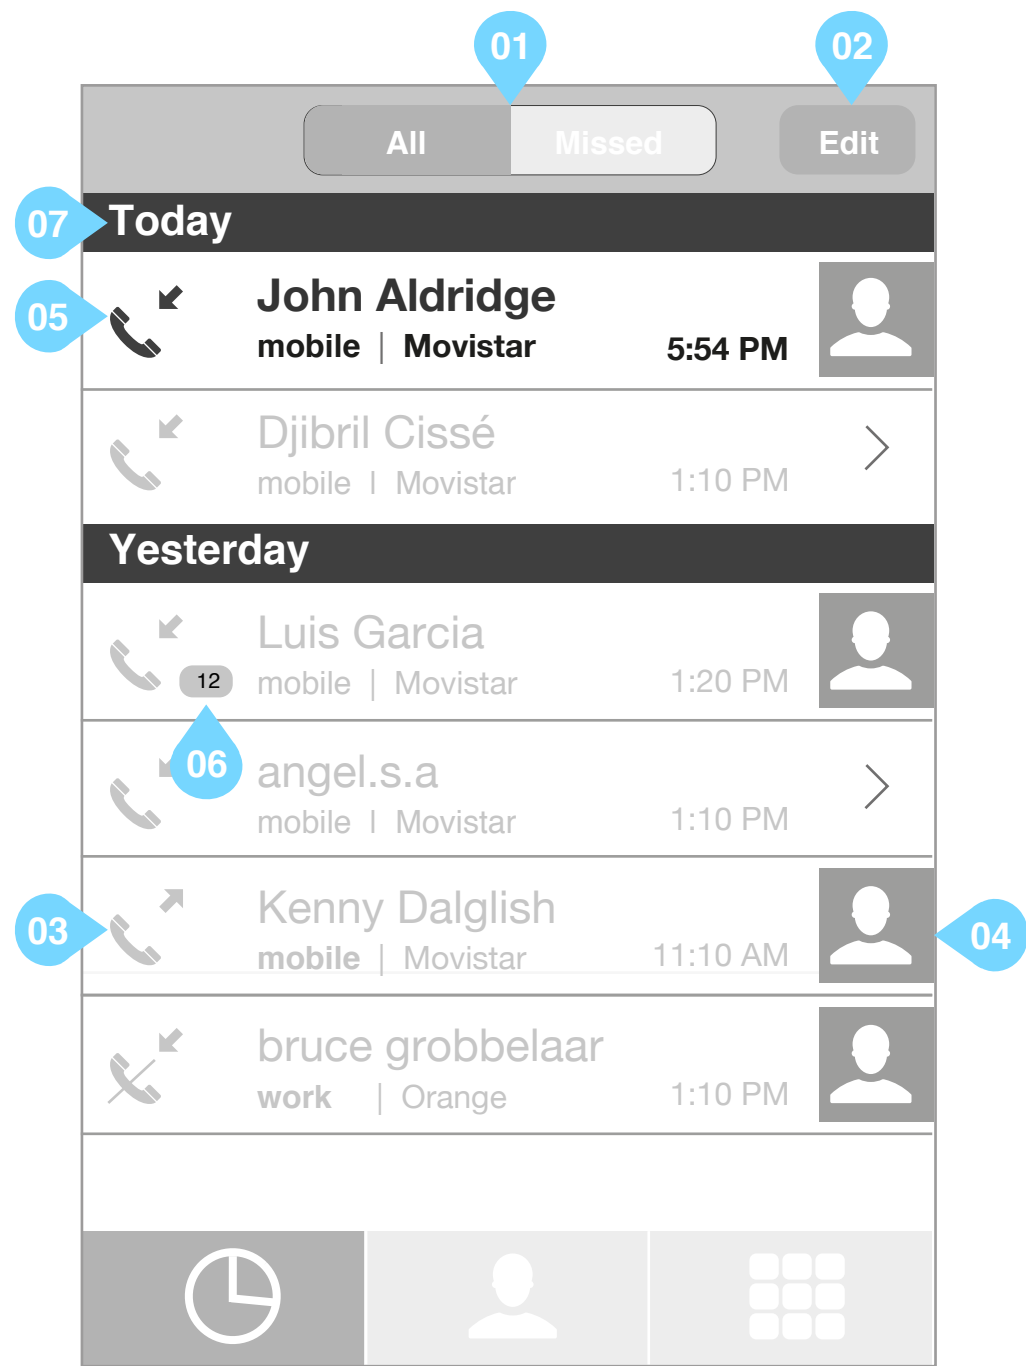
01

02

All

Missed

Edit

07

Today

05

John Aldridge

mobile | Movistar

5:54 PM

Djibril Cissé

mobile | Movistar

1:10 PM

Yesterday

Luis Garcia

12

mobile | Movistar

1:20 PM

06

angel.s.a

mobile | Movistar

1:10 PM

03

Kenny Dalglish

mobile | Movistar

11:10 AM

04

bruce grobbelaar

work | Orange

1:10 PM